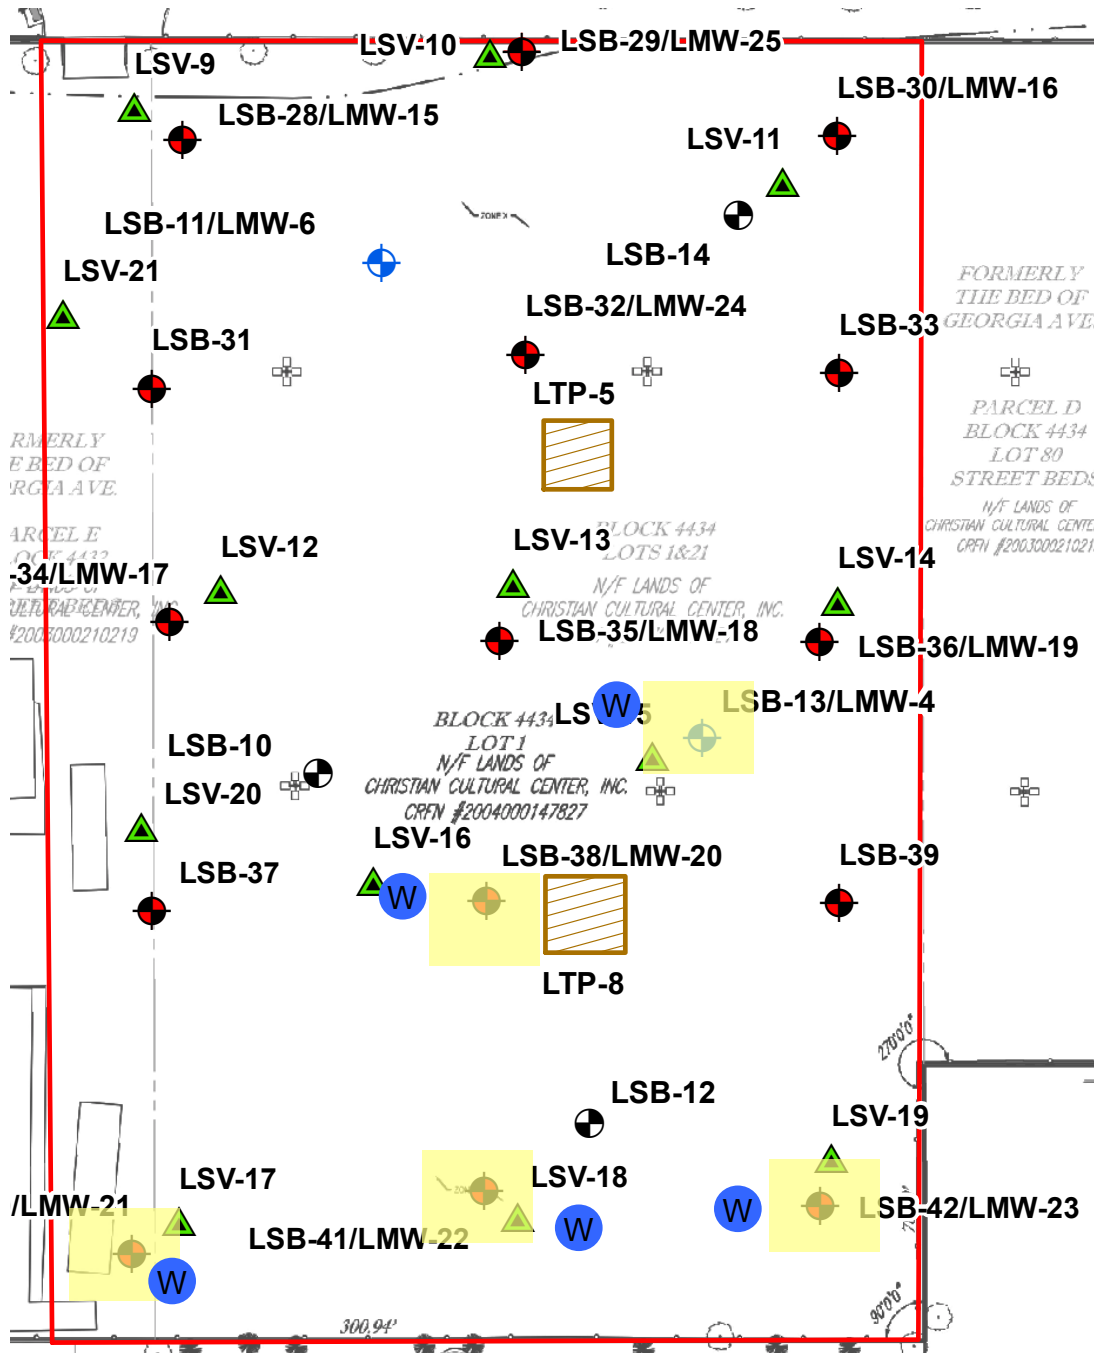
LSV-9
LSV-10
LSB-29/LMW-25
LSB-28/LMW-15
LSB-30/LMW-16
LSV-11
ZONE X
LSB-11/LMW-6
LSB-14
LSV-21
FORMERLY THE BED OF GEORGIA AVE
LSB-32/LMW-24
LSB-33
LSB-31
LTP-5
PARCEL D BLOCK 4434 LOT 80 STREET BEDS
N/F LANDS OF CHRISTIAN CULTURAL CENTE CRFN #200300021021
RMERLY E BED OF RGIA AVE.
ARCEL E OCK 4432
LSV-12
LSV-13
BLOCK 4434 LOTS 1&21
LSV-14
-34/LMW-17
N/F LANDS OF CHRISTIAN CULTURAL CENTER, INC.
ULTURAL CENTER, INC
#2003000210219
LSB-35/LMW-18
LSB-36/LMW-19
BLOCK 4434
LSV-15
W
LSB-13/LMW-4
LOT 1
N/F LANDS OF CHRISTIAN CULTURAL CENTER, INC.
CRFN #2004000147827
LSB-10
LSV-20
LSV-16
LSB-38/LMW-20
LSB-39
LSB-37
W
LTP-8
270°0'
LSB-12
LSV-19
LSV-17
LSV-18
/LMW-21
W
LSB-42/LMW-23
LSB-41/LMW-22
W
W
300.94'
90°0'